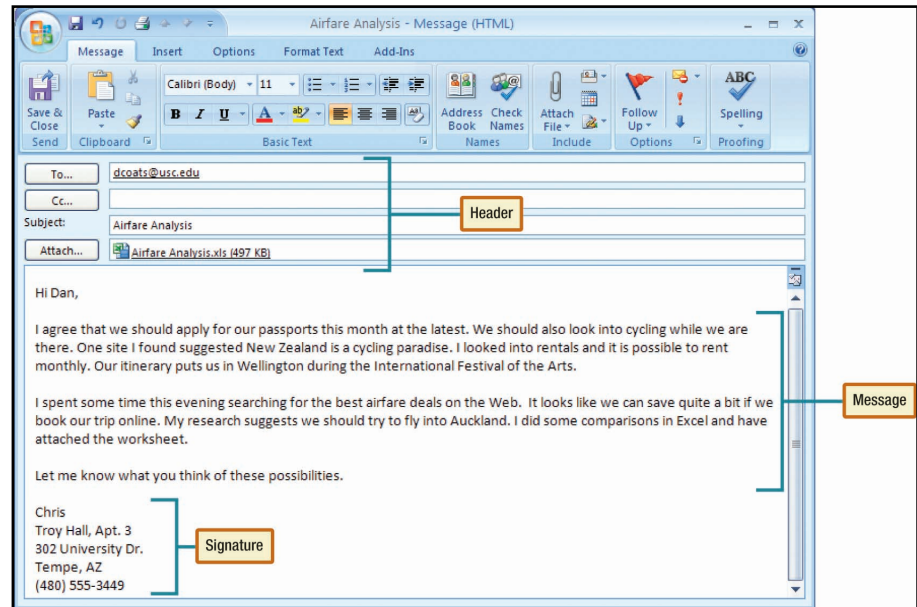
Airfare Analysis - Message (HTML)

Message Insert Options Format Text Add-Ins

Save & Close
Send

Paste
Clipboard

Calibri (Body) 11
B I U A
Basic Text

Address Book Check Names
Names

Attach File
Include

Follow Up
Options

Spelling
Proofing

To... dcoats@usc.edu
Cc...
Subject: Airfare Analysis
Attach... Airfare Analysis.xls (497 KB)

Header

Hi Dan,

I agree that we should apply for our passports this month at the latest. We should also look into cycling while we are there. One site I found suggested New Zealand is a cycling paradise. I looked into rentals and it is possible to rent monthly. Our itinerary puts us in Wellington during the International Festival of the Arts.

I spent some time this evening searching for the best airfare deals on the Web. It looks like we can save quite a bit if we book our trip online. My research suggests we should try to fly into Auckland. I did some comparisons in Excel and have attached the worksheet.

Let me know what you think of these possibilities.

Message

Chris
Troy Hall, Apt. 3
302 University Dr.
Tempe, AZ
(480) 555-3449

Signature